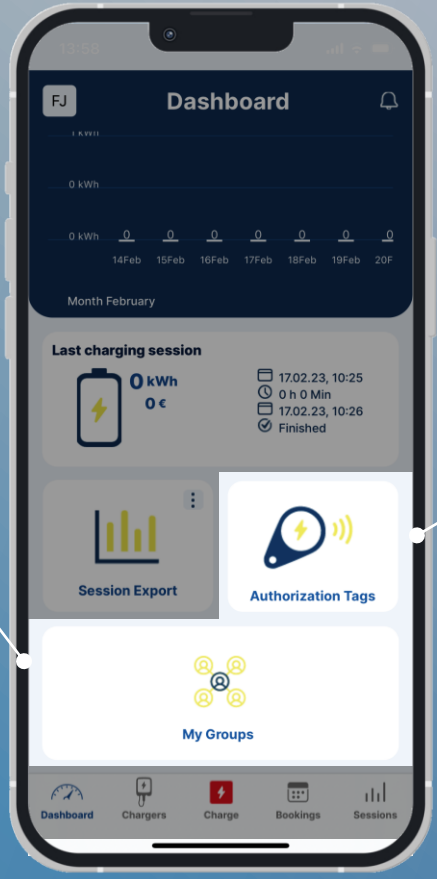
13:55

FJ

Dashboard

1 kWh

0 kWh

0 kWh

0 0 0 0 0 0 0

14Feb 15Feb 16Feb 17Feb 18Feb 19Feb 20F

Month February

Last charging session

0 kWh

0 €

17.02.23, 10:25

0 h 0 Min

17.02.23, 10:26

Finished

Session Export

Authorization Tags

My Groups

Dashboard

Chargers

Charge

Bookings

Sessions